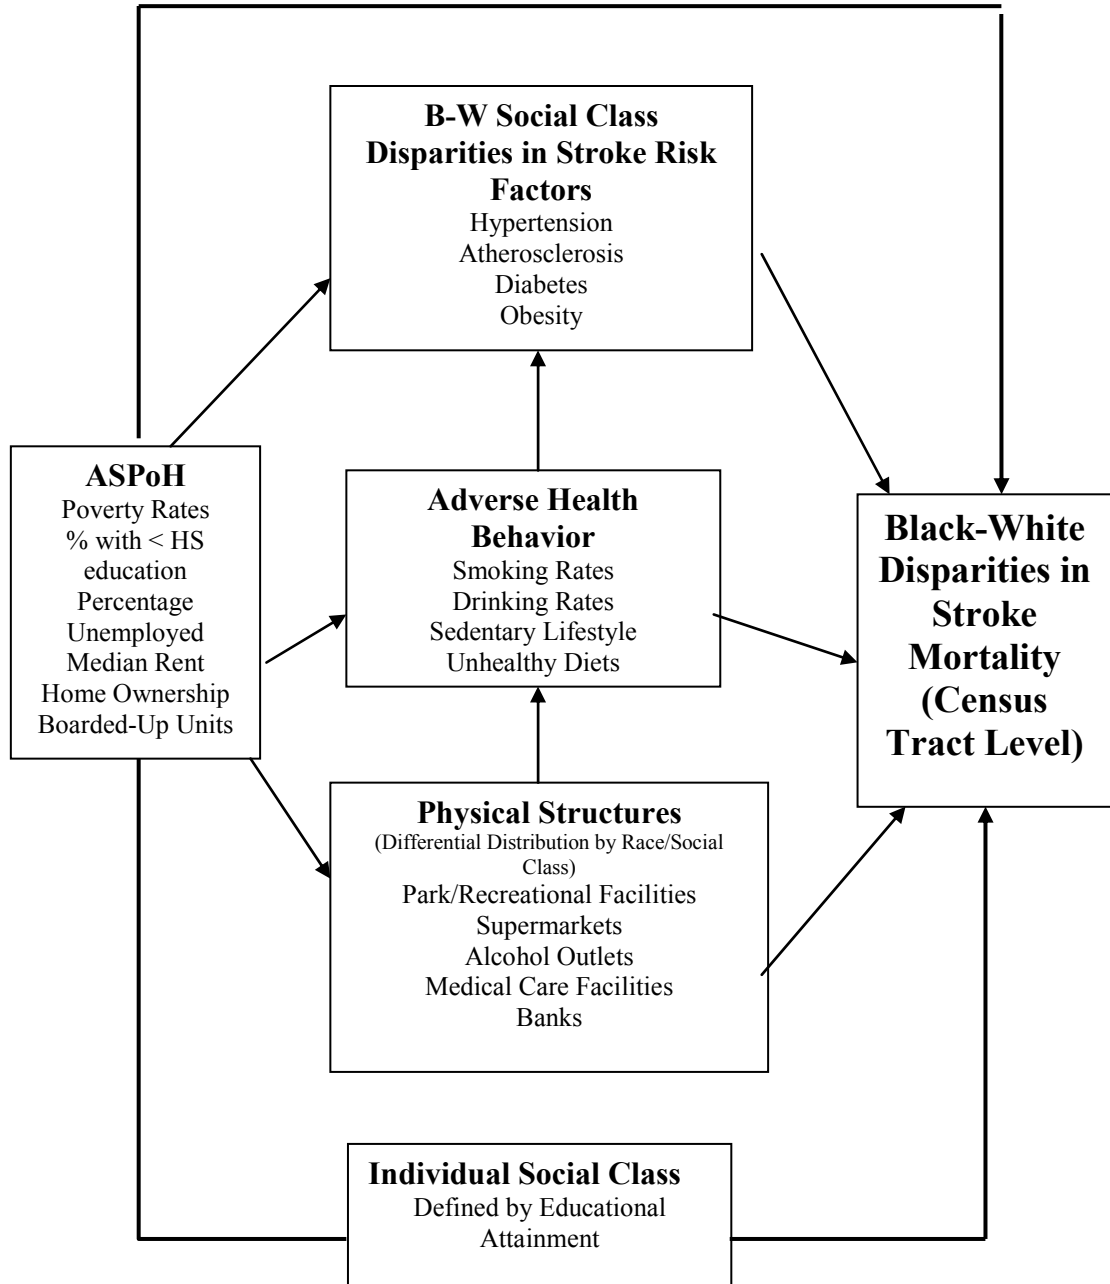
**B-W Social Class Disparities in Stroke Risk Factors**
Hypertension
Atherosclerosis
Diabetes
Obesity

**ASPoH**
Poverty Rates
% with < HS education
Percentage Unemployed
Median Rent
Home Ownership
Boarded-Up Units

**Adverse Health Behavior**
Smoking Rates
Drinking Rates
Sedentary Lifestyle
Unhealthy Diets

**Black-White Disparities in Stroke Mortality (Census Tract Level)**

**Physical Structures**
(Differential Distribution by Race/Social Class)
Park/Recreational Facilities
Supermarkets
Alcohol Outlets
Medical Care Facilities
Banks

**Individual Social Class**
Defined by Educational Attainment